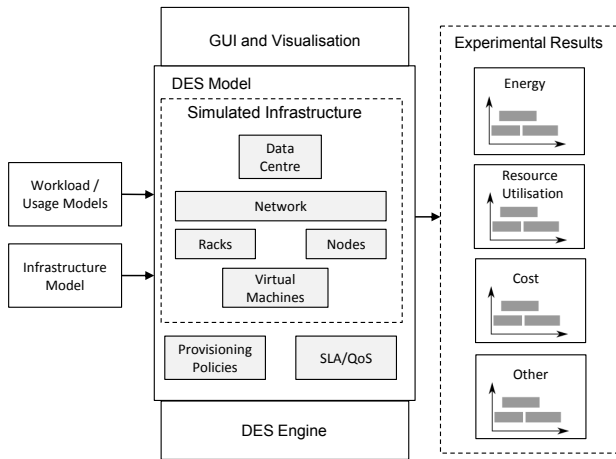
GUI and Visualisation

DES Model

Simulated Infrastructure

Data Centre

Network

Racks

Nodes

Virtual Machines

Provisioning Policies

SLA/QoS

DES Engine

Workload / Usage Models

Infrastructure Model

Experimental Results

Energy

Resource Utilisation

Cost

Other